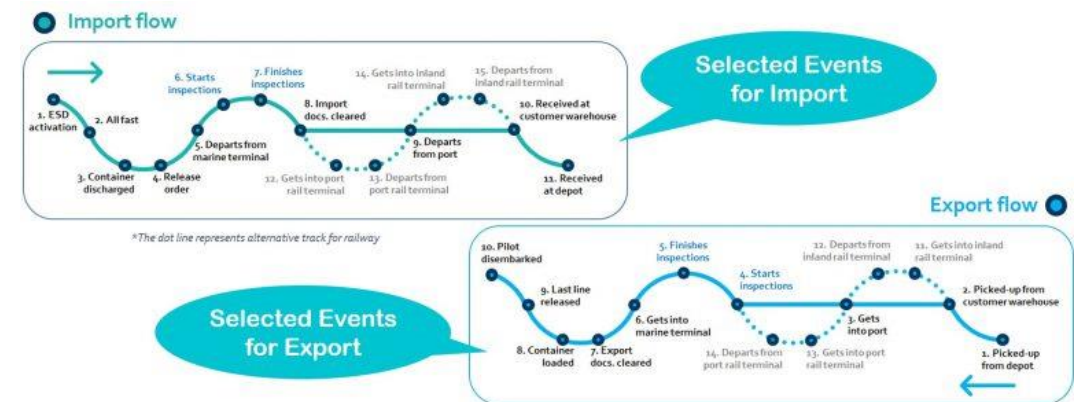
Import flow

1. ESD activation
2. All fast
3. Container discharged
4. Release order
5. Departs from marine terminal
6. Starts inspections
7. Finishes inspections
8. Import docs. cleared
9. Departs from port
10. Received at customer warehouse
11. Received at depot
12. Gets into port rail terminal
13. Departs from port rail terminal
14. Gets into inland rail terminal
15. Departs from inland rail terminal

Selected Events for Import

*The dot line represents alternative track for railway

Export flow

1. Picked-up from depot
2. Picked-up from customer warehouse
3. Gets into port
4. Starts inspections
5. Finishes inspections
6. Gets into marine terminal
7. Export docs. cleared
8. Container loaded
9. Last line released
10. Pilot disembarked
11. Gets into inland rail terminal
12. Departs from inland rail terminal
13. Gets into port rail terminal
14. Departs from port rail terminal

Selected Events for Export